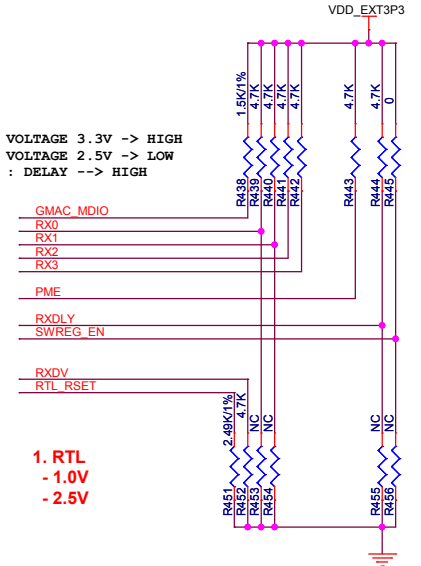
VDD_EXT3P3

1.5K/1%
4.7K
4.7K
4.7K
4.7K
4.7K
4.7K
0

VOLTAGE 3.3V -> HIGH
VOLTAGE 2.5V -> LOW
: DELAY --> HIGH

R438
R439
R440
R441
R442
R443
R444
R445

GMAC_MDIO
RX0
RX1
RX2
RX3
PME
RXDLY
SWREG_EN
RXDV
RTL_RSET

2.49K/1%
4.7K
NC
NC
NC
NC

1. RTL
- 1.0V
- 2.5V

R451
R452
R453
R454
R455
R456